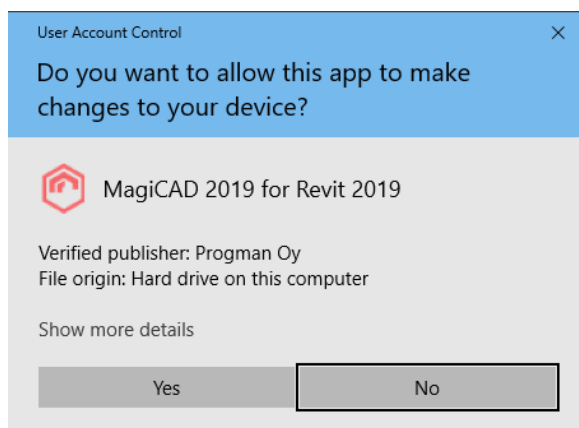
User Account Control

Do you want to allow this app to make changes to your device?

MagiCAD 2019 for Revit 2019

Verified publisher: Progman Oy
File origin: Hard drive on this computer

Show more details

Yes

No